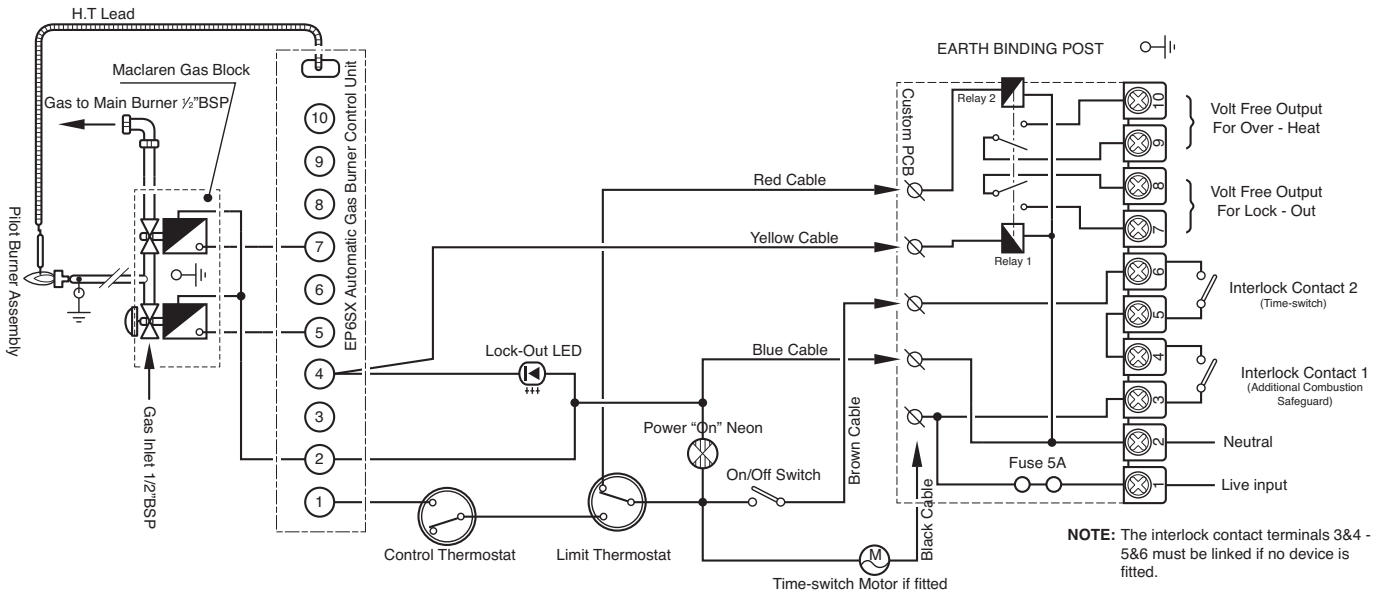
H.T Lead

Maclaren Gas Block

Gas to Main Burner ½"BSP

Pilot Burner Assembly

Gas Inlet 1/2"BSP

EP6SX Automatic Gas Burner Control Unit

10

9

8

7

6

5

4

3

2

1

EARTH BINDING POST

Custom PCB

Relay 2

Relay 1

Red Cable

Yellow Cable

Blue Cable

Brown Cable

Black Cable

Lock-Out LED

Power "On" Neon

On/Off Switch

Control Thermostat

Limit Thermostat

M

Time-switch Motor if fitted

Fuse 5A

10

9

8

7

6

5

4

3

2

1

Volt Free Output For Over - Heat

Volt Free Output For Lock - Out

Interlock Contact 2 (Time-switch)

Interlock Contact 1 (Additional Combustion Safeguard)

Neutral

Live input

NOTE: The interlock contact terminals 3&4 - 5&6 must be linked if no device is fitted.